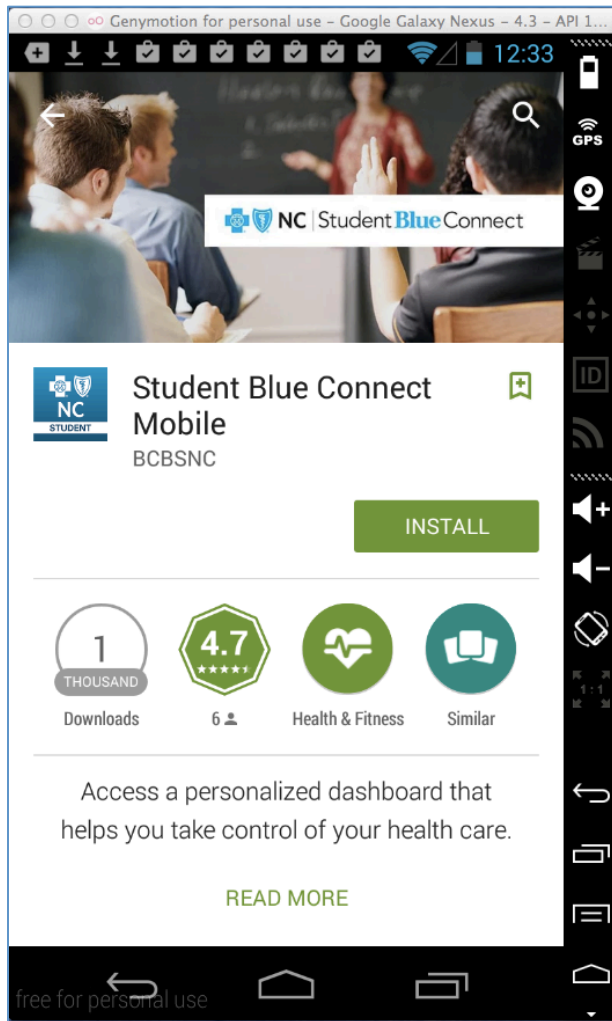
Genymotion for personal use - Google Galaxy Nexus - 4.3 - API 1...

12:33

GPS

ID

NC | Student Blue Connect

NC
STUDENT

Student Blue Connect Mobile
BCBSNC

INSTALL

1
THOUSAND
Downloads

4.7
6

Health & Fitness

Similar

Access a personalized dashboard that helps you take control of your health care.

READ MORE

free for personal use